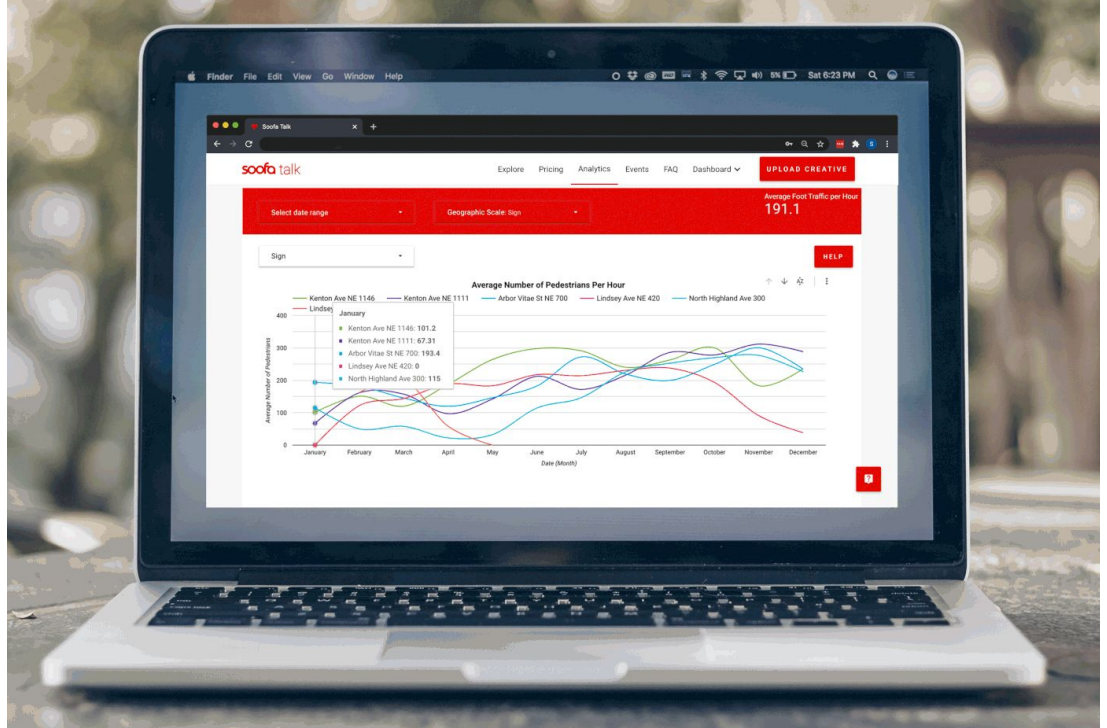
Finder File Edit View Go Window Help

5% Sat 6:23 PM

Soofa Talk

soofa talk

Explore Pricing Analytics Events FAQ Dashboard

UPLOAD CREATIVE

Select date range

Geographic Scale: Sign

Average Foot Traffic per Hour
191.1

Sign

HELP

Average Number of Pedestrians Per Hour

Kenton Ave NE 1146 Kenton Ave NE 1111 Arbor Vitae St NE 700 Lindsey Ave NE 420 North Highland Ave 300 Lindsey

January
Kenton Ave NE 1146: 101.2
Kenton Ave NE 1111: 67.31
Arbor Vitae St NE 700: 193.4
Lindsey Ave NE 420: 0
North Highland Ave 300: 115

Average Number of Pedestrians

400
300
200
100
0

January February March April May June July August September October November December

Date (Month)

?